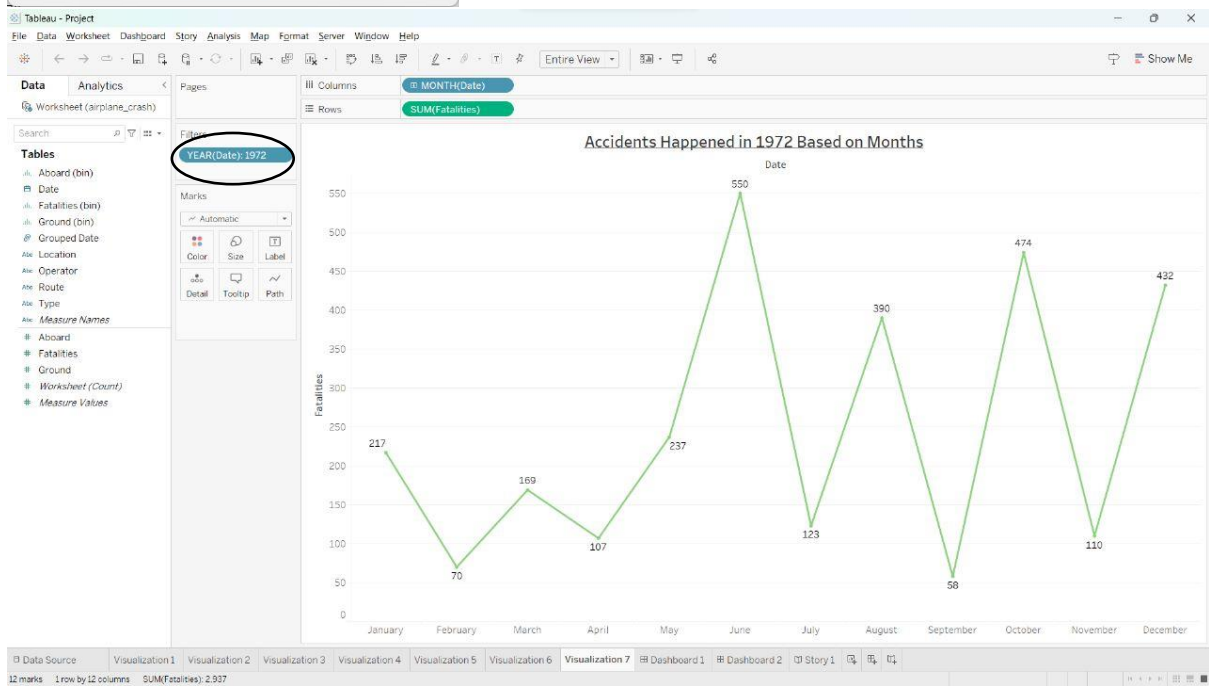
Tableau - Project

File Data Worksheet Dashboard Story Analysis Map Format Server Window Help

Entire View

Show Me

Data Analytics

Worksheet (airplane_crash)

Search

Tables

Aboard (bin)
Date
Fatalities (bin)
Ground (bin)
Grouped Date
Location
Operator
Route
Type
Measure Names
Aboard
Fatalities
Ground
Worksheet (Count)
Measure Values

Pages

Filters

YEAR(Date): 1972

Marks

Automatic

Color Size Label
Detail Tooltip Path

Columns MONTH(Date)

Rows SUM(Fatalities)

Accidents Happened in 1972 Based on Months

Date

Fatalities

550
500
450
400
350
300
250
200
150
100
50
0

217
70
169
107
237
550
123
390
58
474
110
432

January February March April May June July August September October November December

Data Source Visualization 1 Visualization 2 Visualization 3 Visualization 4 Visualization 5 Visualization 6 Visualization 7 Dashboard 1 Dashboard 2 Story 1

12 marks 1 row by 12 columns SUM(Fatalities): 2,937